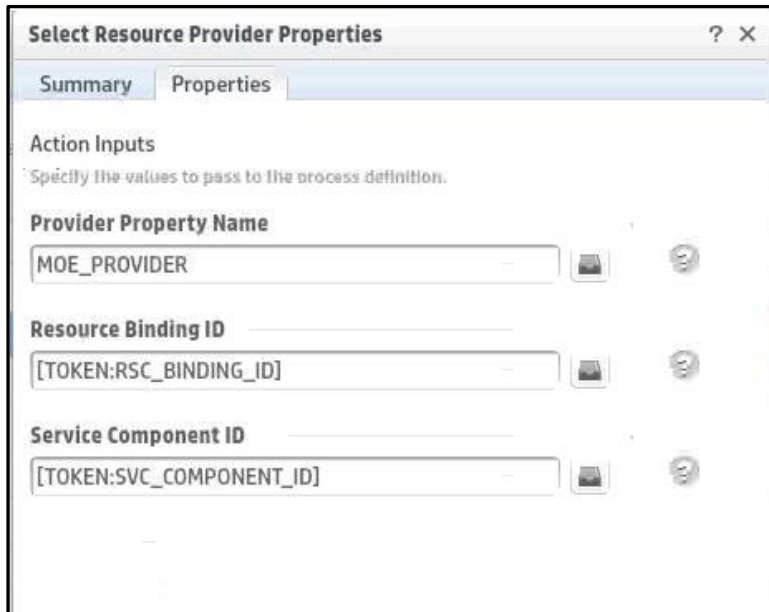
Select Resource Provider Properties ? ×

Summary Properties

Action Inputs
Specify the values to pass to the process definition.

Provider Property Name
MOE_PROVIDER

Resource Binding ID
[TOKEN:RSC_BINDING_ID]

Service Component ID
[TOKEN:SVC_COMPONENT_ID]